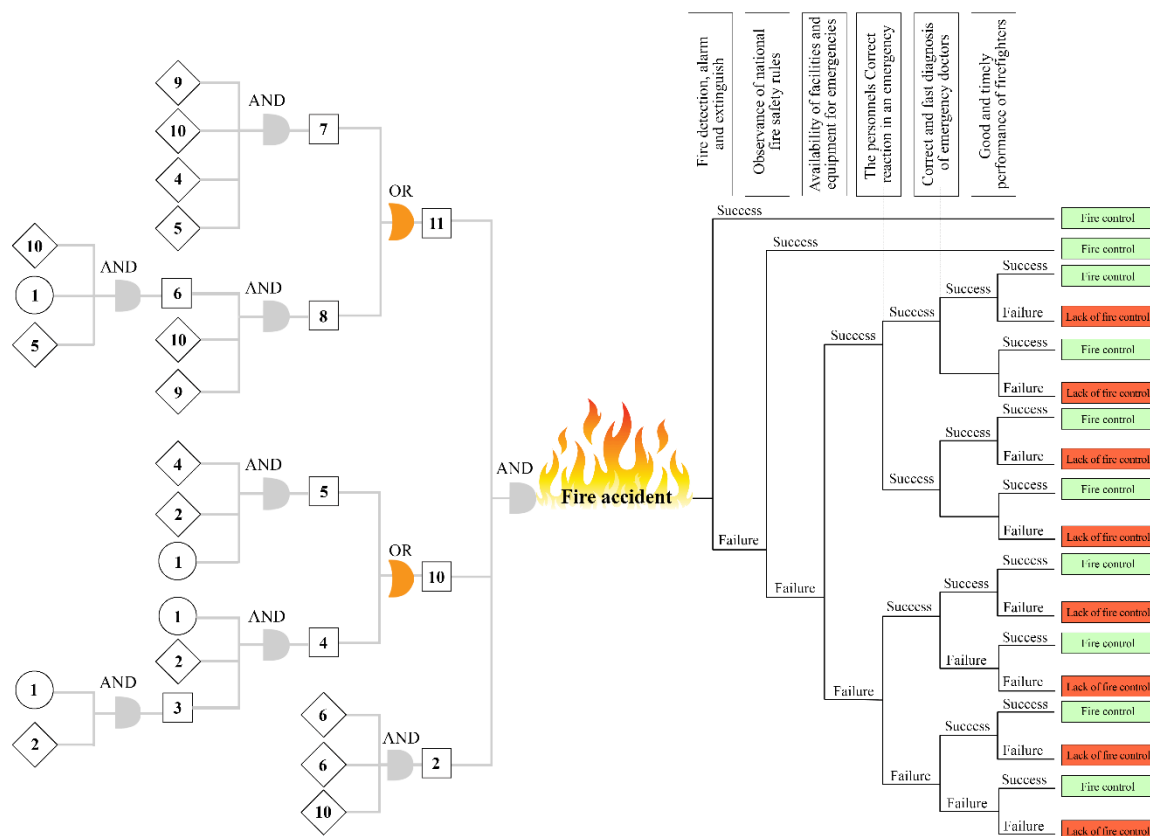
9
10
4
5
AND
7
OR
11
10
1
5
AND
6
AND
8
10
9
4
2
1
AND
5
OR
10
1
2
AND
4
1
2
AND
3
6
6
10
AND
2
AND
Fire accident

Fire detection, alarm and extinguish
Observance of national fire safety rules
Availability of facilities and equipment for emergencies
The personnels Correct reaction in an emergency
Correct and fast diagnosis of emergency doctors
Good and timely performance of firefighters

Success
Fire control
Success
Fire control
Success
Success
Success
Fire control
Failure
Lack of fire control
Success
Fire control
Failure
Lack of fire control
Success
Success
Fire control
Failure
Lack of fire control
Success
Success
Fire control
Failure
Lack of fire control
Failure
Failure
Success
Success
Success
Fire control
Failure
Lack of fire control
Success
Fire control
Failure
Failure
Lack of fire control
Failure
Success
Success
Fire control
Failure
Lack of fire control
Failure
Success
Fire control
Failure
Failure
Lack of fire control